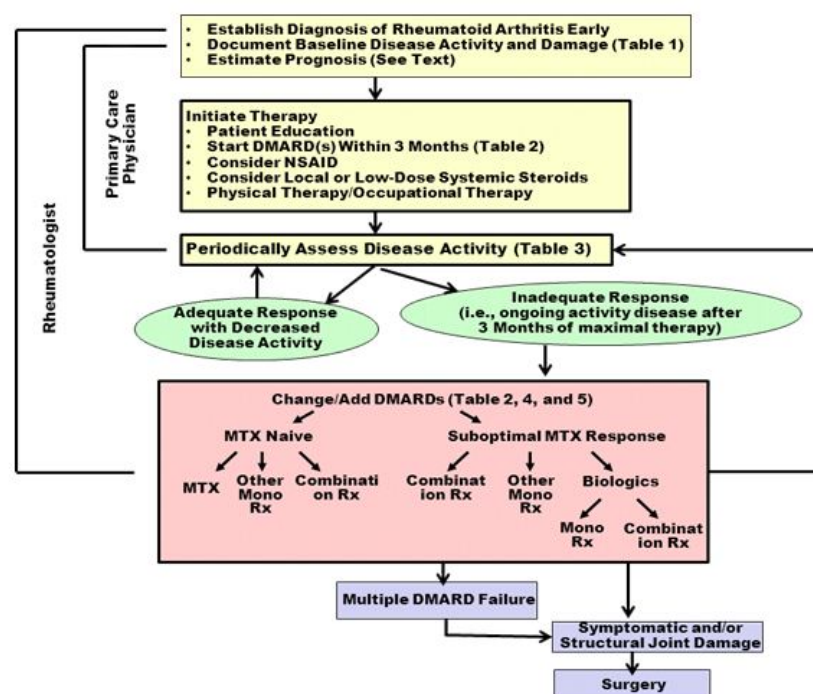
Rheumatologist

Primary Care Physician

- Establish Diagnosis of Rheumatoid Arthritis Early
- Document Baseline Disease Activity and Damage (Table 1)
- Estimate Prognosis (See Text)

Initiate Therapy
- Patient Education
- Start DMARD(s) Within 3 Months (Table 2)
- Consider NSAID
- Consider Local or Low-Dose Systemic Steroids
- Physical Therapy/Occupational Therapy

Periodically Assess Disease Activity (Table 3)

Adequate Response with Decreased Disease Activity

Inadequate Response (i.e., ongoing activity disease after 3 Months of maximal therapy)

Change/Add DMARDs (Table 2, 4, and 5)

MTX Naive

MTX

Other Mono Rx

Combinati on Rx

Suboptimal MTX Response

Combinat ion Rx

Other Mono Rx

Biologics

Mono Rx

Combinat ion Rx

Multiple DMARD Failure

Symptomatic and/or Structural Joint Damage

Surgery